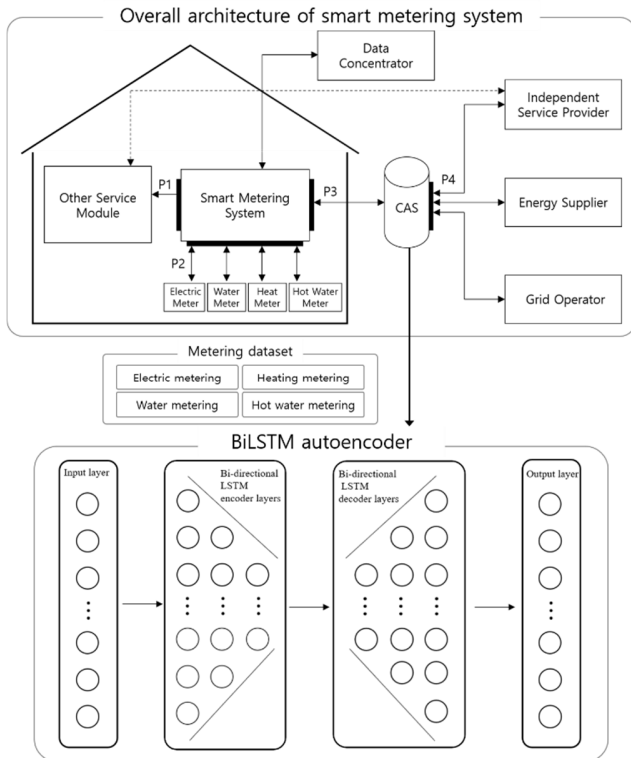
Overall architecture of smart metering system

Data Concentrator

Independent Service Provider

Other Service Module

P1

Smart Metering System

P3

CAS

P4

Energy Supplier

P2

Electric Meter

Water Meter

Heat Meter

Hot Water Meter

Grid Operator

Metering dataset

Electric metering

Heating metering

Water metering

Hot water metering

BiLSTM autoencoder

Input layer

Bi-directional LSTM encoder layers

Bi-directional LSTM decoder layers

Output layer